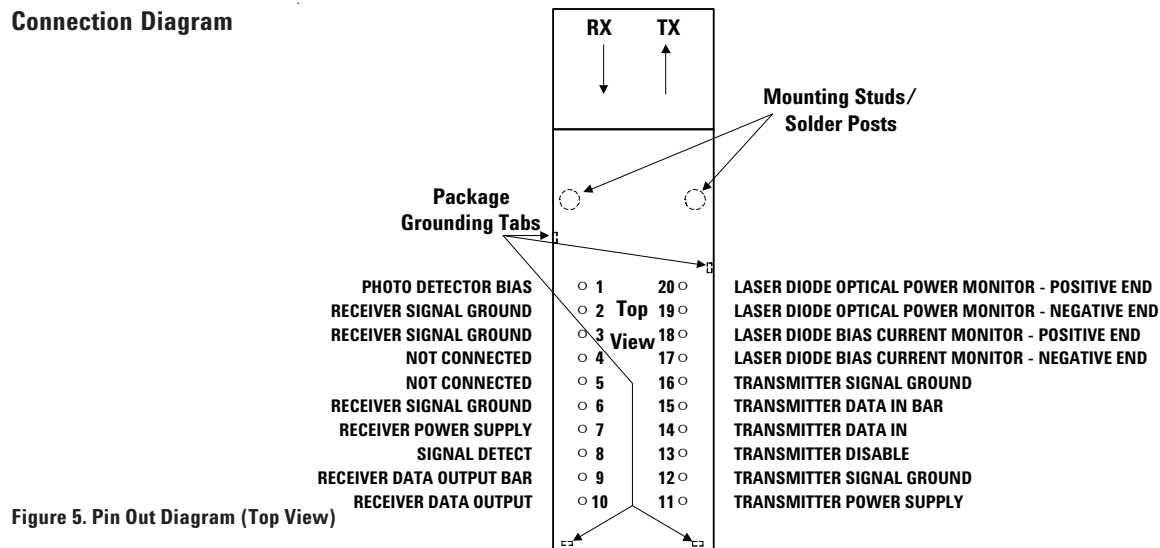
Connection Diagram

RX TX

Mounting Studs/ Solder Posts

Package Grounding Tabs

PHOTO DETECTOR BIAS 1
RECEIVER SIGNAL GROUND 2
RECEIVER SIGNAL GROUND 3
NOT CONNECTED 4
NOT CONNECTED 5
RECEIVER SIGNAL GROUND 6
RECEIVER POWER SUPPLY 7
SIGNAL DETECT 8
RECEIVER DATA OUTPUT BAR 9
RECEIVER DATA OUTPUT 10

Top View

20 LASER DIODE OPTICAL POWER MONITOR - POSITIVE END
19 LASER DIODE OPTICAL POWER MONITOR - NEGATIVE END
18 LASER DIODE BIAS CURRENT MONITOR - POSITIVE END
17 LASER DIODE BIAS CURRENT MONITOR - NEGATIVE END
16 TRANSMITTER SIGNAL GROUND
15 TRANSMITTER DATA IN BAR
14 TRANSMITTER DATA IN
13 TRANSMITTER DISABLE
12 TRANSMITTER SIGNAL GROUND
11 TRANSMITTER POWER SUPPLY

Figure 5. Pin Out Diagram (Top View)